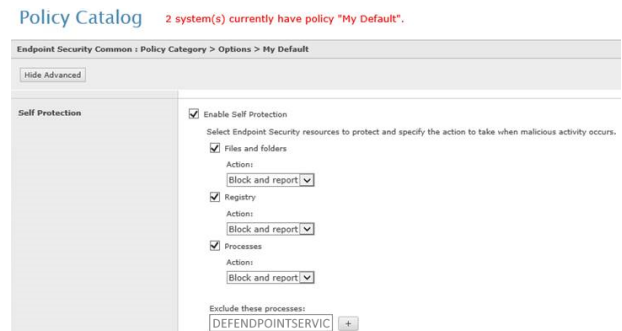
Policy Catalog 2 system(s) currently have policy "My Default".

Endpoint Security Common : Policy Category > Options > My Default

Hide Advanced

Self Protection

Enable Self Protection

Select Endpoint Security resources to protect and specify the action to take when malicious activity occurs.

Files and folders

Action:

Block and report

Registry

Action:

Block and report

Processes

Action:

Block and report

Exclude these processes:

DEFENDPOINTSERVIC +